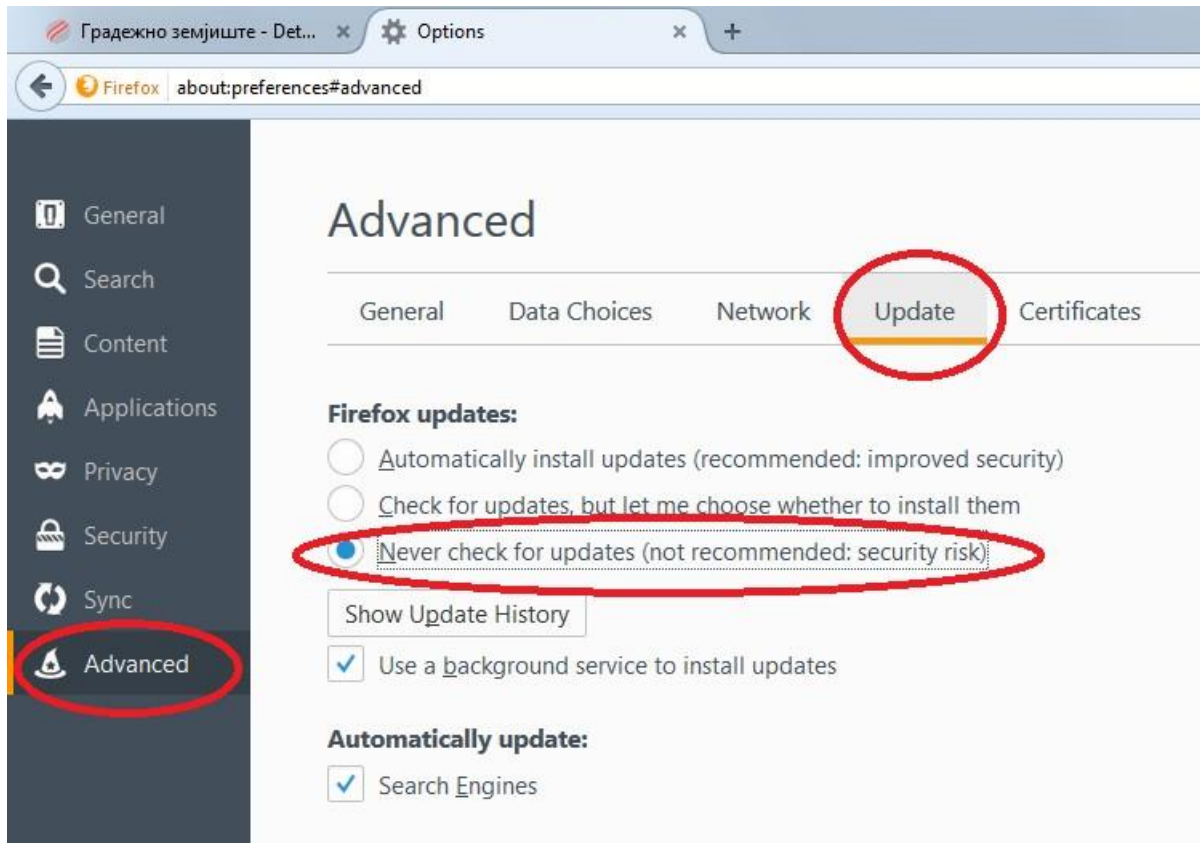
Градежно земјиште - Det... ×
Options ×
+

Firefox about:preferences#advanced

General
Search
Content
Applications
Privacy
Security
Sync
Advanced

Advanced

General Data Choices Network Update Certificates

Firefox updates:

Automatically install updates (recommended: improved security)

Check for updates, but let me choose whether to install them

Never check for updates (not recommended: security risk)

Show Update History

Use a background service to install updates

Automatically update:

Search Engines